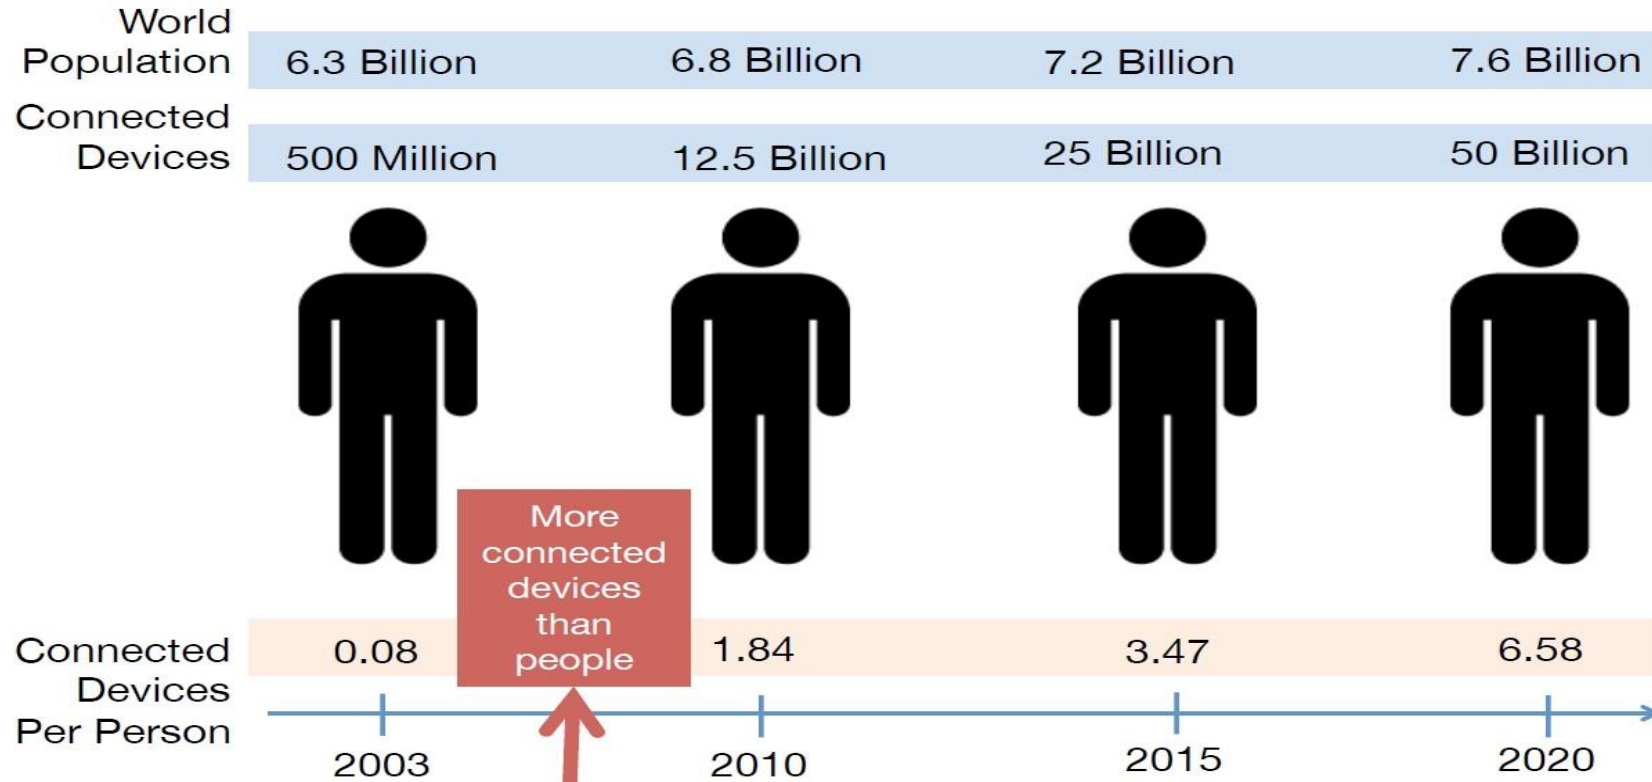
| | 2003 | 2010 | 2015 | 2020 |
|---|---|---|---|---|
| World Population | 6.3 Billion | 6.8 Billion | 7.2 Billion | 7.6 Billion |
| Connected Devices | 500 Million | 12.5 Billion | 25 Billion | 50 Billion |
| Connected Devices Per Person | 0.08 | 1.84 | 3.47 | 6.58 |

More connected devices than people